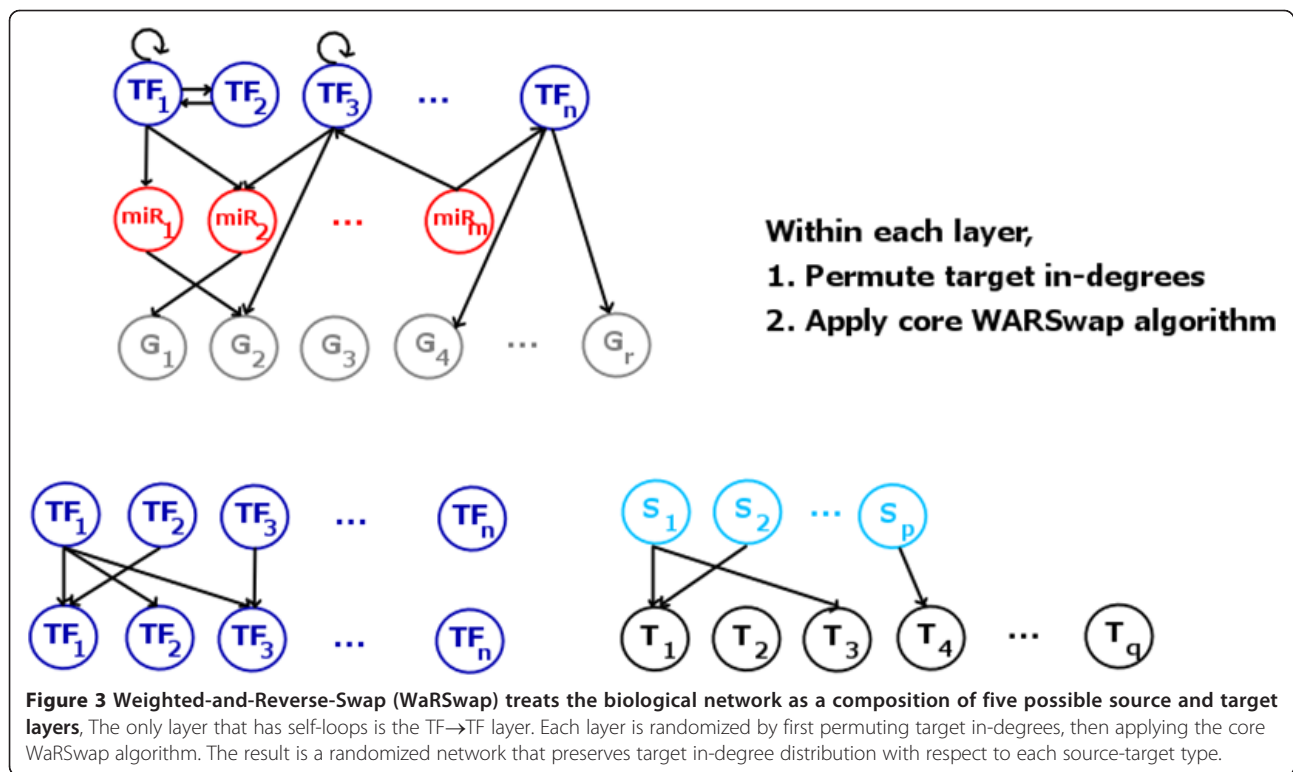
$TF_1$ $TF_2$ $TF_3$ ... $TF_n$

$miR_1$ $miR_2$ ... $miR_m$

$G_1$ $G_2$ $G_3$ $G_4$ ... $G_r$

Within each layer,
1. Permute target in-degrees
2. Apply core WARSwap algorithm

$TF_1$ $TF_2$ $TF_3$ ... $TF_n$

$TF_1$ $TF_2$ $TF_3$ ... $TF_n$

$S_1$ $S_2$ ... $S_p$

$T_1$ $T_2$ $T_3$ $T_4$ ... $T_q$

**Figure 3 Weighted-and-Reverse-Swap (WaRSwap) treats the biological network as a composition of five possible source and target layers**, The only layer that has self-loops is the TF→TF layer. Each layer is randomized by first permuting target in-degrees, then applying the core WaRSwap algorithm. The result is a randomized network that preserves target in-degree distribution with respect to each source-target type.